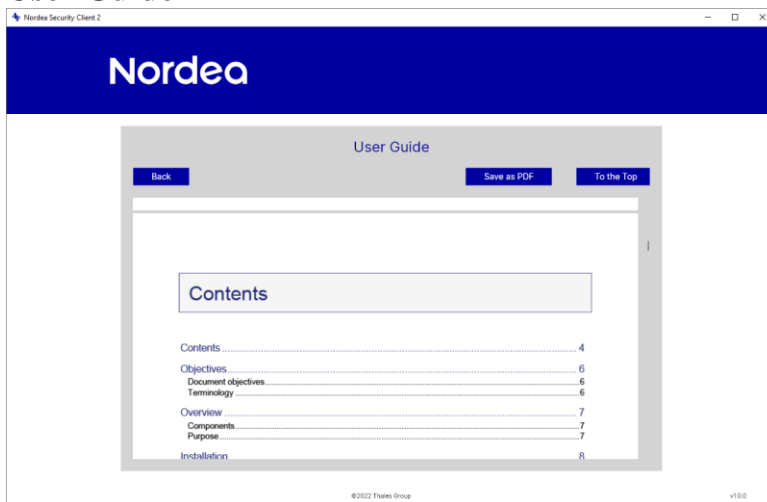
Nordea Security Client 2

Nordea

User Guide

Back

Save as PDF

To the Top

Contents

Contents 4

Objectives 6

Document objectives 6

Terminology 6

Overview 7

Components 7

Purpose 7

Installation 8

©2022 Thales Group

v1.0.0